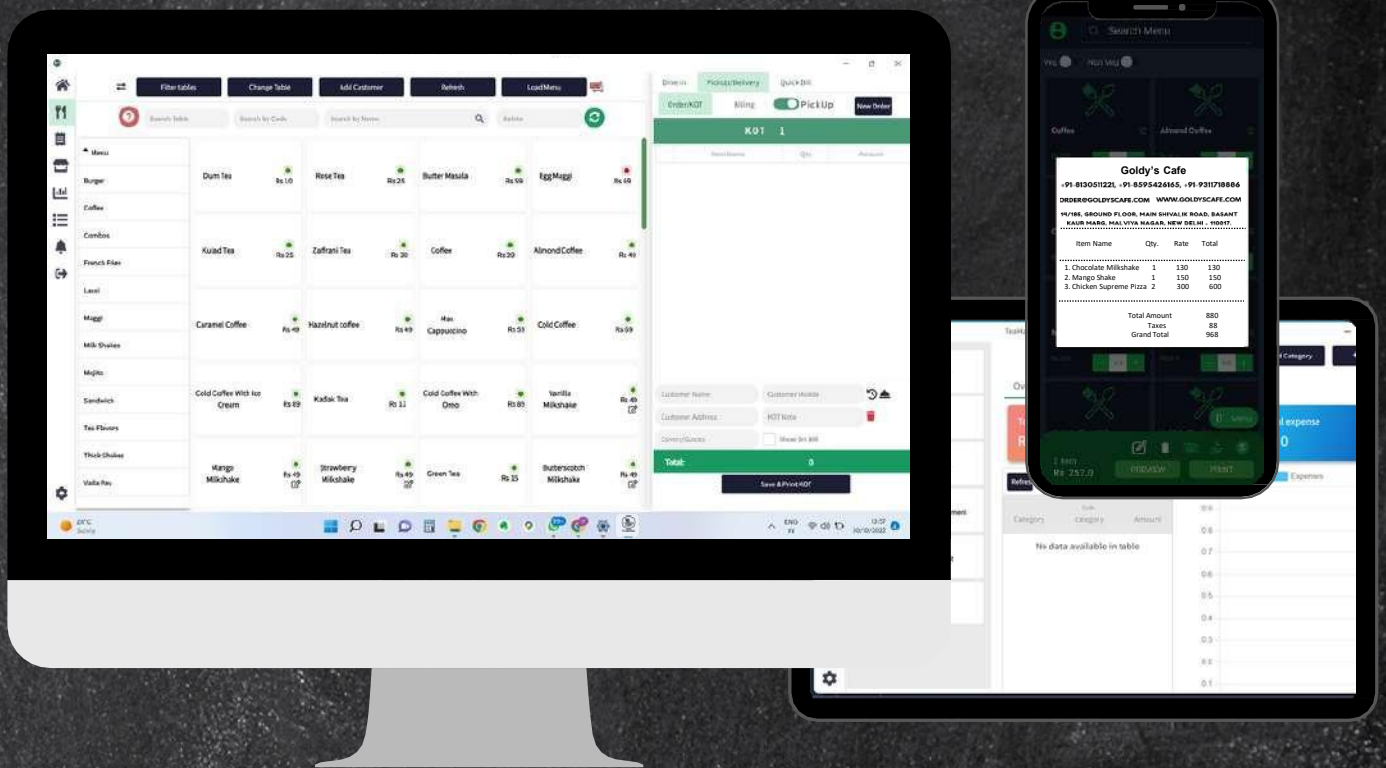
Filter tables
Change Table
Add Customer
Refresh
LoadMenu

Search Table
Search by Code
Search by Name
Admin

Menu
Burger
Coffee
Combos
French Fries
Lassi
Maggi
Milk Shakes
Mojito
Sandwich
Tea Flavors
Thick Shakes
Vada Pav

Dum Tea Rs 10
Rose Tea Rs 25
Butter Masala Rs 59
EggMaggi Rs 49
Kulad Tea Rs 25
Zaffrani Tea Rs 30
Coffee Rs 20
Almond Coffee Rs 49
Caramel Coffee Rs 49
Hazelnut coffee Rs 49
Mac Cappuccino Rs 53
Cold Coffee Rs 59
Cold Coffee With Ice Cream Rs 89
Kadak Tea Rs 12
Cold Coffee With Oreo Rs 89
Vanilla Milkshake Rs 49
Mango Milkshake Rs 49
Strawberry Milkshake Rs 49
Green Tea Rs 15
Butterscotch Milkshake Rs 49

Dine in
Pickup/Delivery
Quick Bill
Order/KOT
Billing
PickUp
New Order
K01 1
Item Name
Qty
Amount
Customer Name
Customer Mobile
Customer Address
KOT Note
Covers/Guests
Show In Bill
Total:
0
Save & Print KOT

Search Menu
Veg
Non Veg
Coffee
Almond Coffee

Goldy's Cafe
+91-8130511221, +91-8595426165, +91-9311718886
ORDER@GOLDYSCAFE.COM WWW.GOLDYSCAFE.COM
14/186, GROUND FLOOR, MAIN SHIVALIK ROAD, BASANT KAUR MARG, MALVIYA NAGAR, NEW DELHI - 110017.

| Item Name | Qty. | Rate | Total |
|---|---|---|---|
| 1. Chocolate Milkshake | 1 | 130 | 130 |
| 2. Mango Shake | 1 | 150 | 150 |
| 3. Chicken Supreme Pizza | 2 | 300 | 600 |

Total Amount 880
Taxes 88
Grand Total 968

1 Item
Rs 252.0
PREVIEW
PRINT

Category
al expense
0
Refresh
Expenses
Category
Category
Amount
No data available in table